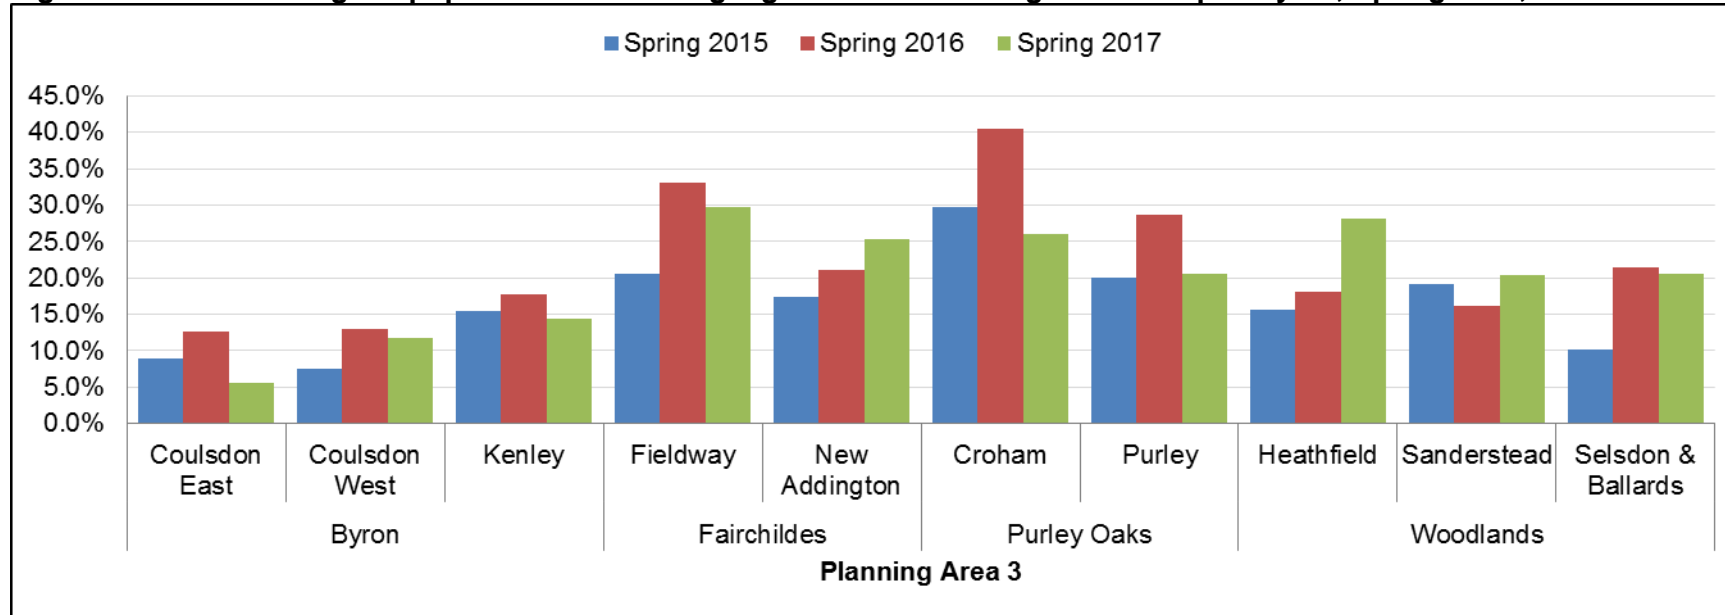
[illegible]

Spring 2015 Spring 2016 Spring 2017

45.0%
40.0%
35.0%
30.0%
25.0%
20.0%
15.0%
10.0%
5.0%
0.0%

Coulsdon East
Coulsdon West
Kenley
Fieldway
New Addington
Croham
Purley
Heathfield
Sanderstead
Selsdon & Ballards

Byron
Fairchildes
Purley Oaks
Woodlands

Planning Area 3